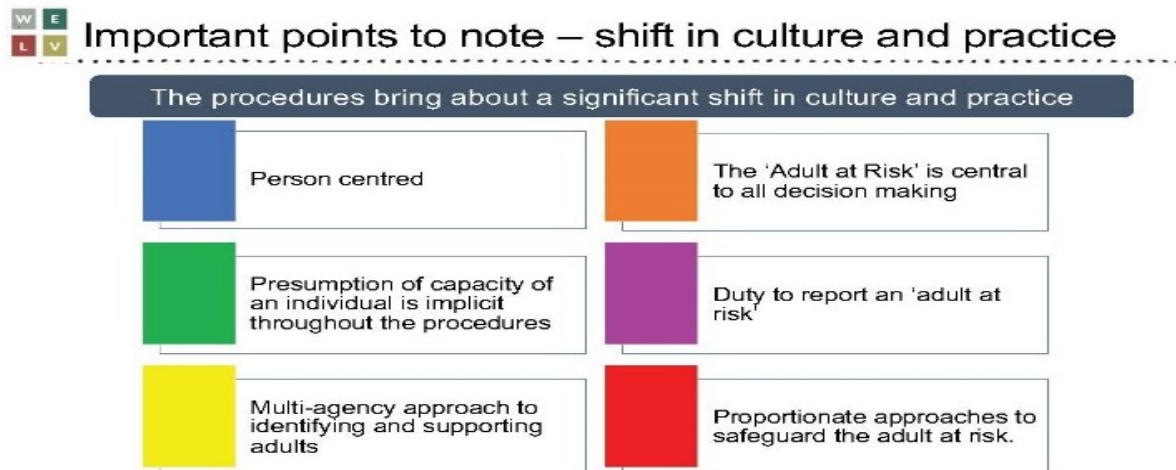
W E
L V

Important points to note – shift in culture and practice

The procedures bring about a significant shift in culture and practice

Person centred

The 'Adult at Risk' is central to all decision making

Presumption of capacity of an individual is implicit throughout the procedures

Duty to report an 'adult at risk'

Multi-agency approach to identifying and supporting adults

Proportionate approaches to safeguard the adult at risk.